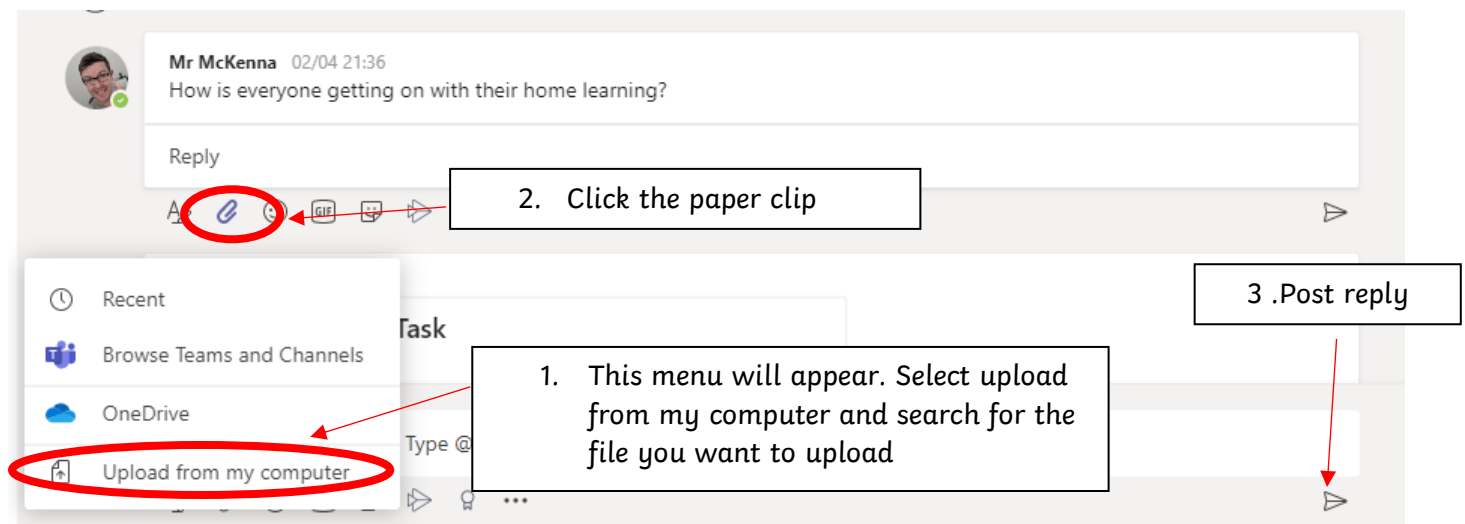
Mr McKenna 02/04 21:36
How is everyone getting on with their home learning?

Reply

2. Click the paper clip

Recent

Browse Teams and Channels

OneDrive

Upload from my computer

Task

Type @

1. This menu will appear. Select upload from my computer and search for the file you want to upload

3 .Post reply